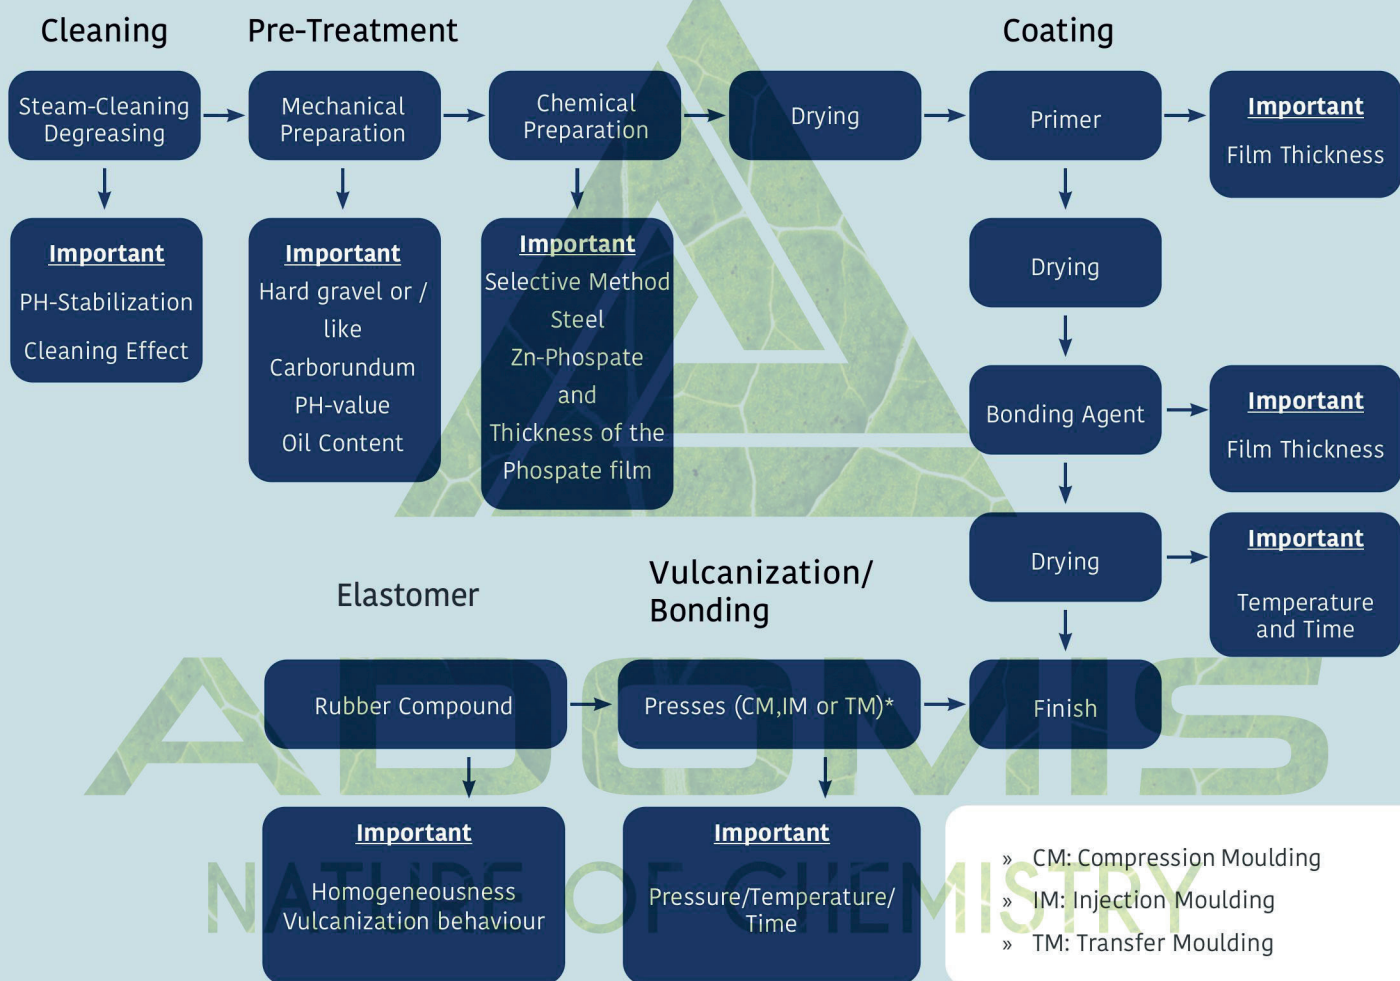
Cleaning

Pre-Treatment

Coating

Steam-Cleaning Degreasing

Mechanical Preparation

Chemical Preparation

Drying

Primer

Important
Film Thickness

Important
PH-Stabilization
Cleaning Effect

Important
Hard gravel or / like
Carborundum
PH-value
Oil Content

Important
Selective Method
Steel
Zn-Phospate
and
Thickness of the Phospate film

Drying

Bonding Agent

Important
Film Thickness

Drying

Important
Temperature and Time

Elastomer

Vulcanization/ Bonding

Rubber Compound

Presses (CM,IM or TM)*

Finish

Important
Homogeneousness
Vulcanization behaviour

Important
Pressure/Temperature/ Time

» CM: Compression Moulding
» IM: Injection Moulding
» TM: Transfer Moulding

ADOMIS
NATURE OF CHEMISTRY